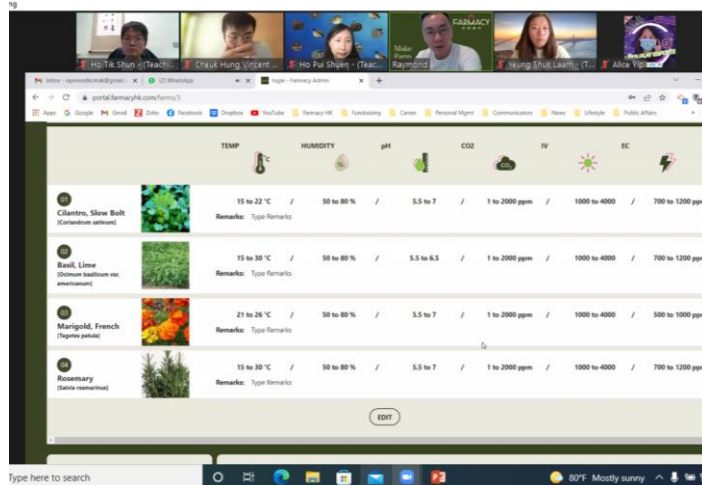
ng

Ho Tik Shun - (Teachi...
Chauk Hung Vincent ...
Ho Pui Shuen - (Teac...
FARMACY
Make Farm
Raymond
Yeung Shuk Laam - (T...
Alice Yip

Inbox - raymondkcmak@gmai... ×
(2) WhatsApp
login - Farmacy Admin ×
+

portal.farmacyhk.com/farms/3

Apps Google Gmail Zotero Facebook Dropbox YouTube Farmacy HK Fundraising Career Personal Mgmt Communicators News Lifestyle Public Affairs

| | | TEMP | | HUMIDITY | | pH | | CO2 | | IV | | EC |
|---|---|---|---|---|---|---|---|---|---|---|---|---|
| 01 Cilantro, Slow Bolt (Coriandrum sativum) | | 15 to 22 °C Remarks: Type Remarks | / | 50 to 80 % | / | 5.5 to 7 | / | 1 to 2000 ppm | / | 1000 to 4000 | / | 700 to 1200 pp |
| 02 Basil, Lime (Ocimum basilicum var. americanum) | | 15 to 30 °C Remarks: Type Remarks | / | 50 to 80 % | / | 5.5 to 6.5 | / | 1 to 2000 ppm | / | 1000 to 4000 | / | 700 to 1200 pp |
| 03 Marigold, French (Tagetes patula) | | 21 to 26 °C Remarks: Type Remarks | / | 50 to 80 % | / | 5.5 to 7 | / | 1 to 2000 ppm | / | 1000 to 4000 | / | 500 to 1000 pp |
| 04 Rosemary (Salvia rosmarinus) | | 15 to 30 °C Remarks: Type Remarks | / | 50 to 80 % | / | 5.5 to 7 | / | 1 to 2000 ppm | / | 1000 to 4000 | / | 700 to 1200 pp |

EDIT

Type here to search
80°F Mostly sunny